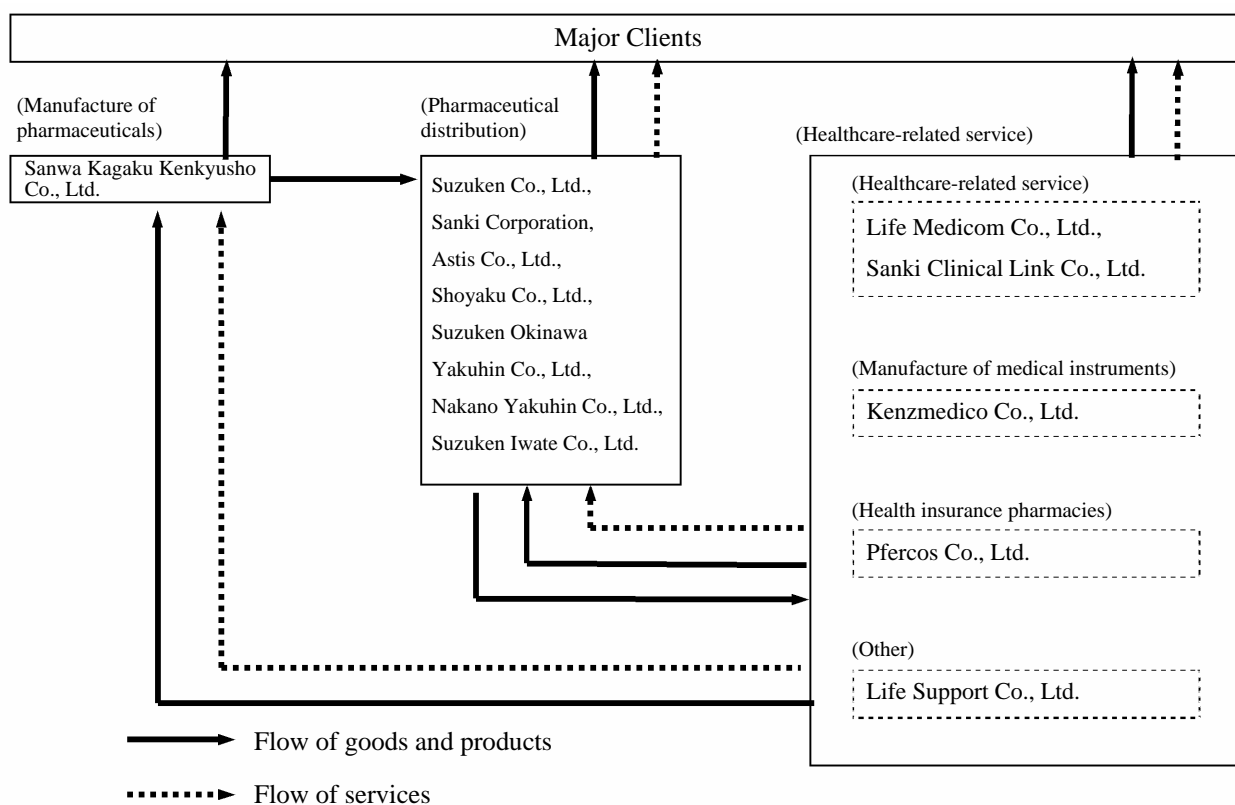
Major Clients

(Manufacture of pharmaceuticals)

Sanwa Kagaku Kenkyusho Co., Ltd.

(Pharmaceutical distribution)

Suzuken Co., Ltd.,
Sanki Corporation,
Astis Co., Ltd.,
Shoyaku Co., Ltd.,
Suzuken Okinawa Yakuhin Co., Ltd.,
Nakano Yakuhin Co., Ltd.,
Suzuken Iwate Co., Ltd.

(Healthcare-related service)

(Healthcare-related service)
Life Medicom Co., Ltd.,
Sanki Clinical Link Co., Ltd.

(Manufacture of medical instruments)
Kenzmedico Co., Ltd.

(Health insurance pharmacies)
Pfercos Co., Ltd.

(Other)
Life Support Co., Ltd.

Flow of goods and products

Flow of services